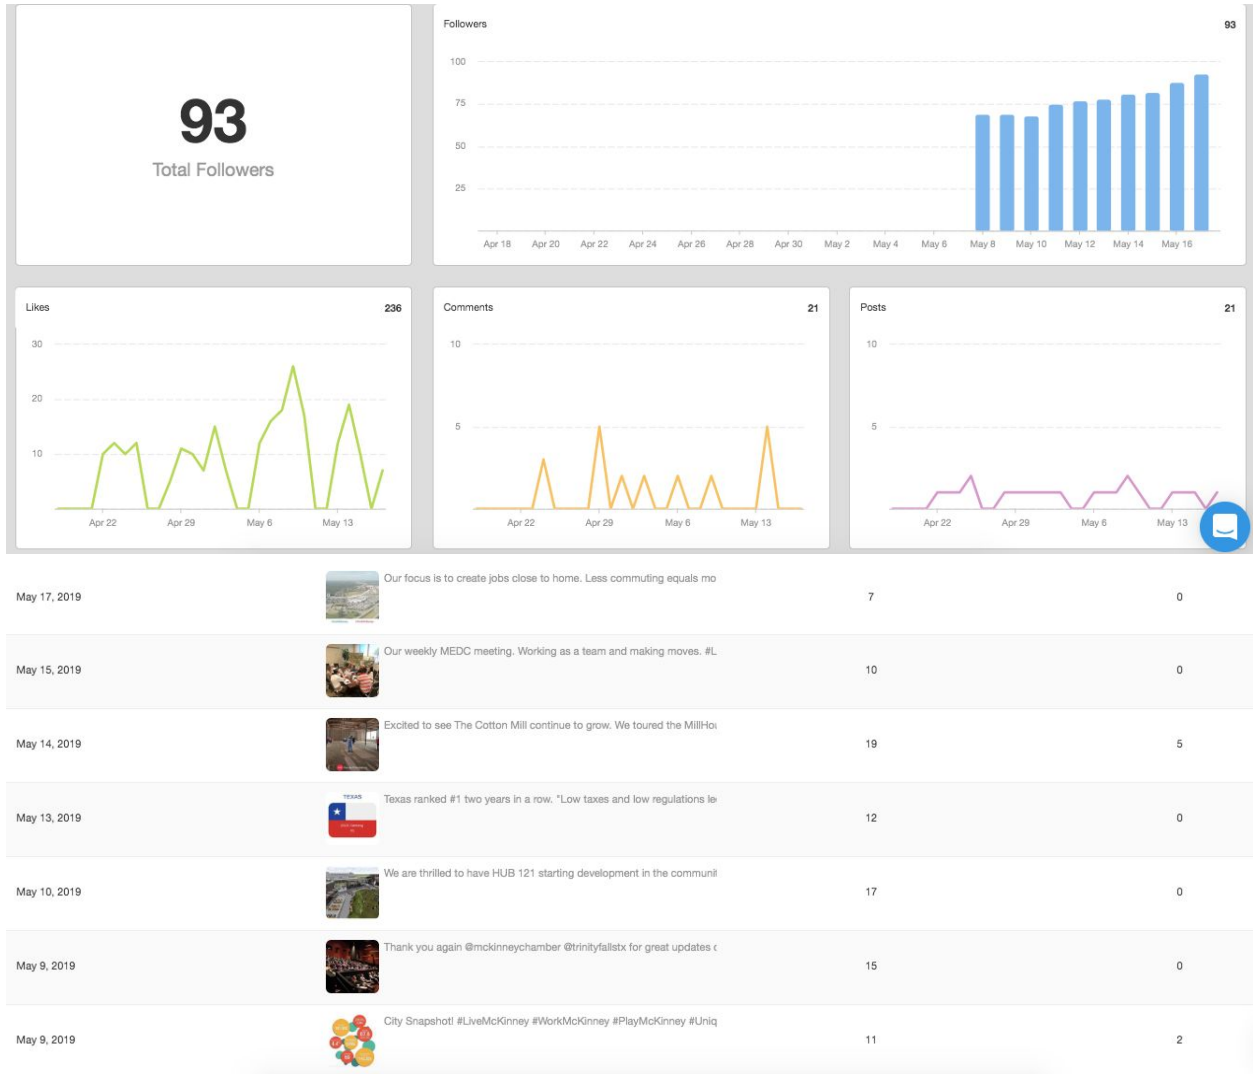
93
Total Followers

Followers 93
100
75
50
25
Apr 18 Apr 20 Apr 22 Apr 24 Apr 26 Apr 28 Apr 30 May 2 May 4 May 6 May 8 May 10 May 12 May 14 May 16

Likes 236
30
20
10
Apr 22 Apr 29 May 6 May 13

Comments 21
10
5
Apr 22 Apr 29 May 6 May 13

Posts 21
10
5
Apr 22 Apr 29 May 6 May 13

| | | | |
|---|---|---|---|
| May 17, 2019 | Our focus is to create jobs close to home. Less commuting equals mo | 7 | 0 |
| May 15, 2019 | Our weekly MEDC meeting. Working as a team and making moves. #L | 10 | 0 |
| May 14, 2019 | Excited to see The Cotton Mill continue to grow. We toured the MillHo | 19 | 5 |
| May 13, 2019 | TEXAS Texas ranked #1 two years in a row. "Low taxes and low regulations le | 12 | 0 |
| May 10, 2019 | We are thrilled to have HUB 121 starting development in the communi | 17 | 0 |
| May 9, 2019 | Thank you again @mckinneychamber @trinityfallstx for great updates c | 15 | 0 |
| May 9, 2019 | City Snapshot! #LiveMcKinney #WorkMcKinney #PlayMcKinney #Uniq | 11 | 2 |